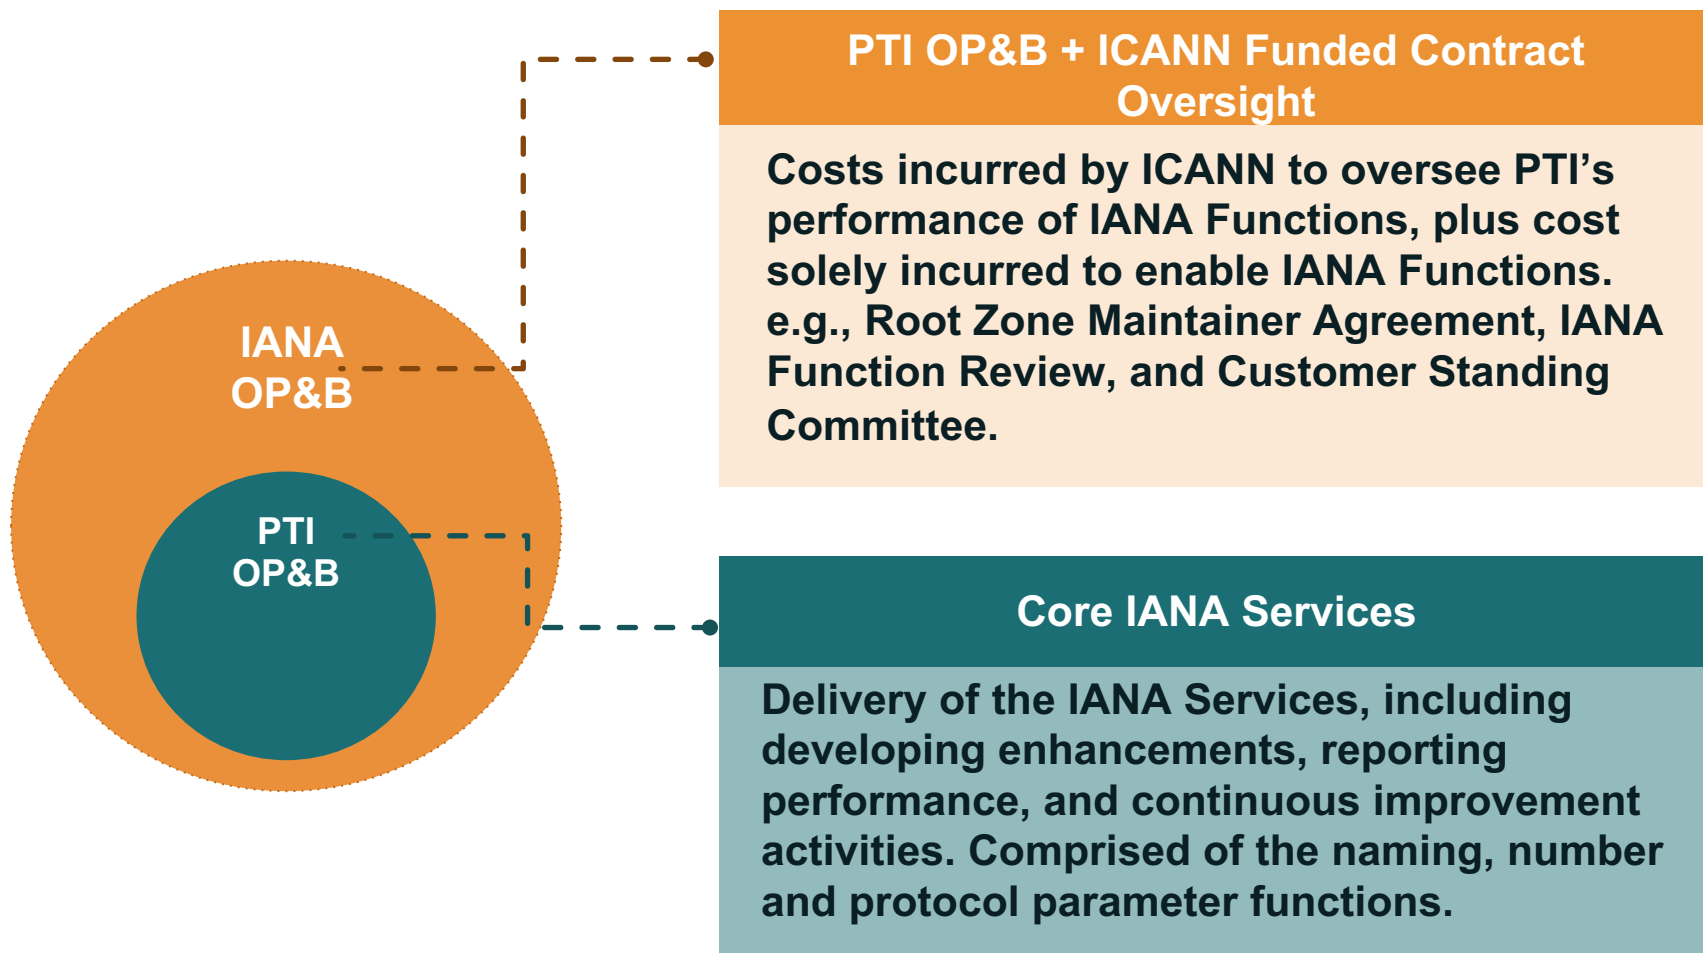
IANA OP&B

PTI OP&B

PTI OP&B + ICANN Funded Contract Oversight

Costs incurred by ICANN to oversee PTI's performance of IANA Functions, plus cost solely incurred to enable IANA Functions. e.g., Root Zone Maintainer Agreement, IANA Function Review, and Customer Standing Committee.

Core IANA Services

Delivery of the IANA Services, including developing enhancements, reporting performance, and continuous improvement activities. Comprised of the naming, number and protocol parameter functions.